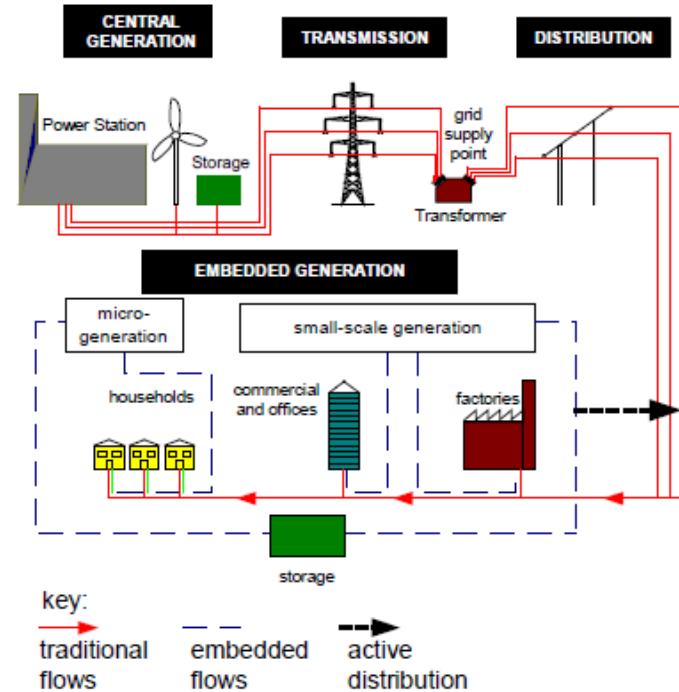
CENTRAL GENERATION

TRANSMISSION

DISTRIBUTION

Power Station

Storage

grid supply point

Transformer

EMBEDDED GENERATION

micro-generation

small-scale generation

households

commercial and offices

factories

storage

key:

traditional flows

embedded flows

active distribution